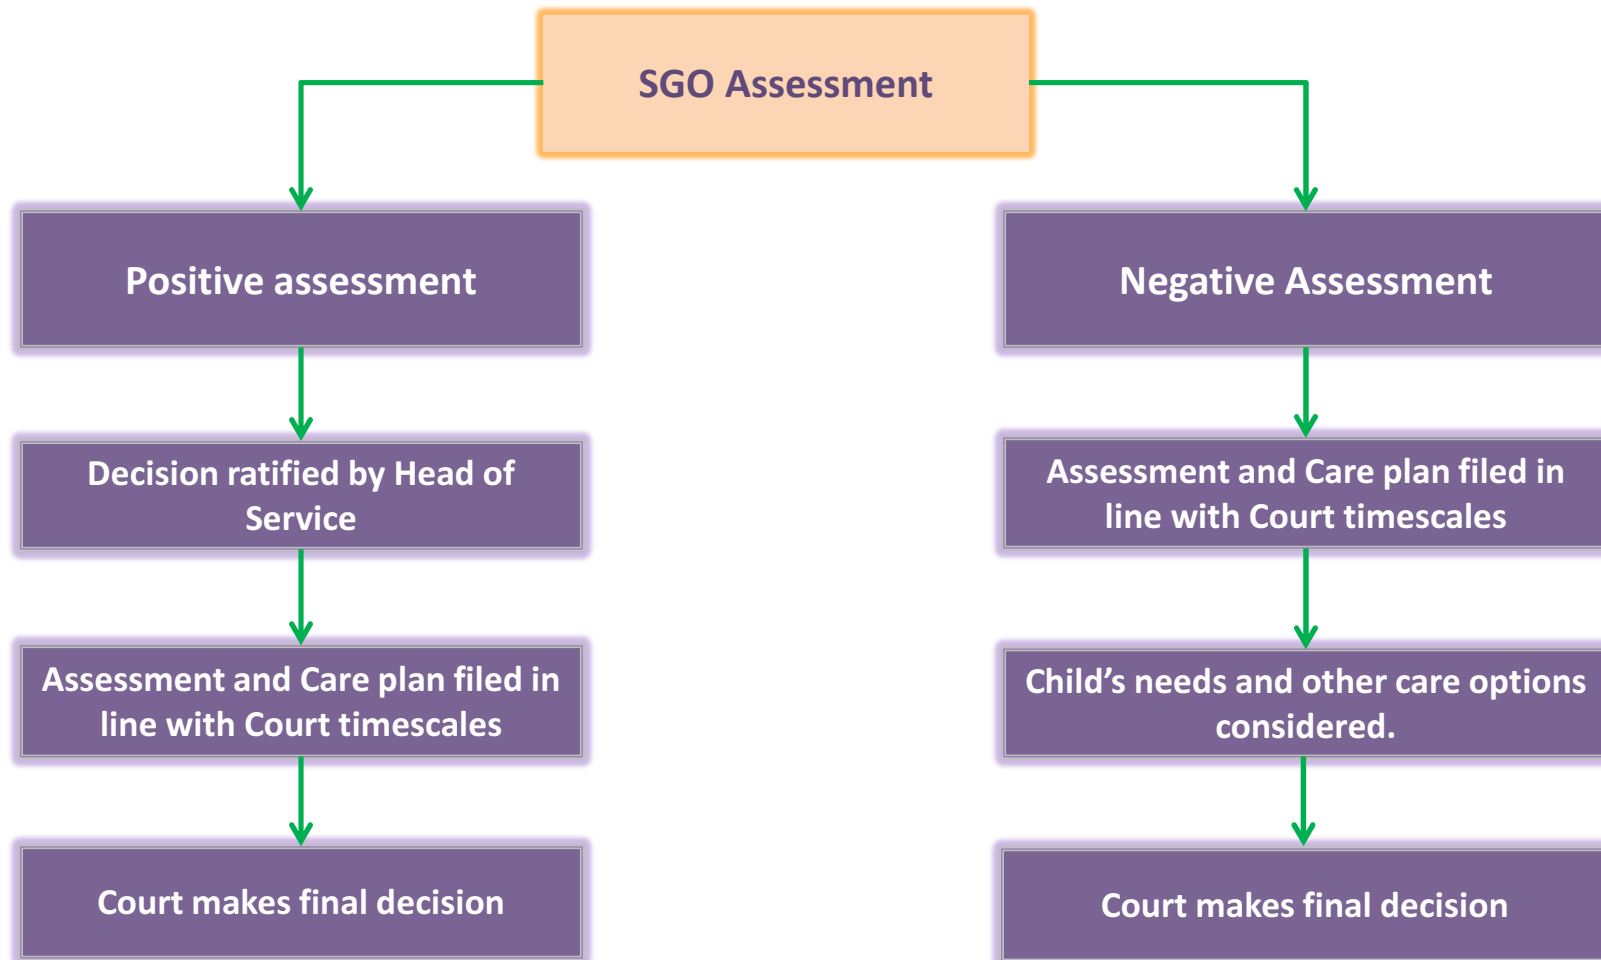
SGO Assessment

Positive assessment

Decision ratified by Head of Service

Assessment and Care plan filed in line with Court timescales

Court makes final decision

Negative Assessment

Assessment and Care plan filed in line with Court timescales

Child’s needs and other care options considered.

Court makes final decision